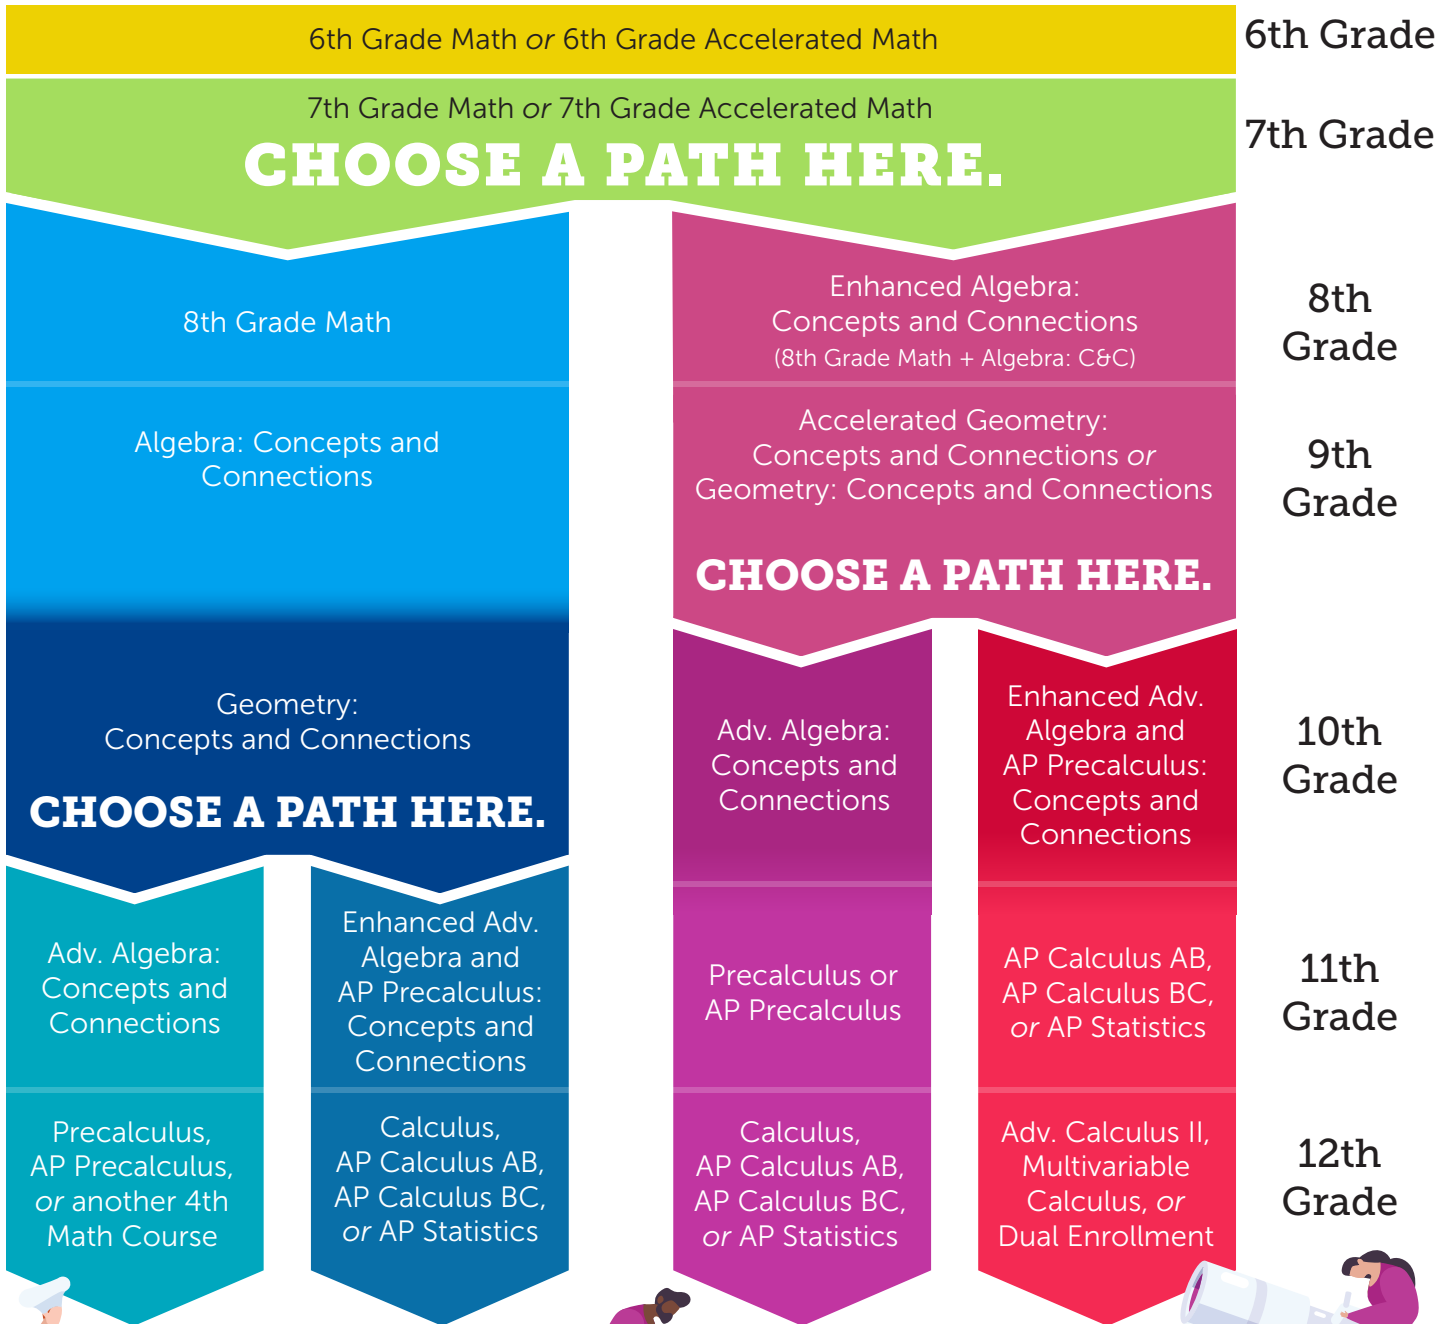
6th Grade Math *or* 6th Grade Accelerated Math

6th Grade

7th Grade Math *or* 7th Grade Accelerated Math

CHOOSE A PATH HERE.

7th Grade

8th Grade Math

Algebra: Concepts and Connections

Geometry: Concepts and Connections

CHOOSE A PATH HERE.

Adv. Algebra: Concepts and Connections

Precalculus, AP Precalculus, *or* another 4th Math Course

Enhanced Adv. Algebra and AP Precalculus: Concepts and Connections

Calculus, AP Calculus AB, AP Calculus BC, *or* AP Statistics

Enhanced Algebra: Concepts and Connections (8th Grade Math + Algebra: C&C)

Accelerated Geometry: Concepts and Connections *or* Geometry: Concepts and Connections

CHOOSE A PATH HERE.

Adv. Algebra: Concepts and Connections

Precalculus or AP Precalculus

Calculus, AP Calculus AB, AP Calculus BC, *or* AP Statistics

Enhanced Adv. Algebra and AP Precalculus: Concepts and Connections

AP Calculus AB, AP Calculus BC, *or* AP Statistics

Adv. Calculus II, Multivariable Calculus, *or* Dual Enrollment

8th Grade

9th Grade

10th Grade

11th Grade

12th Grade